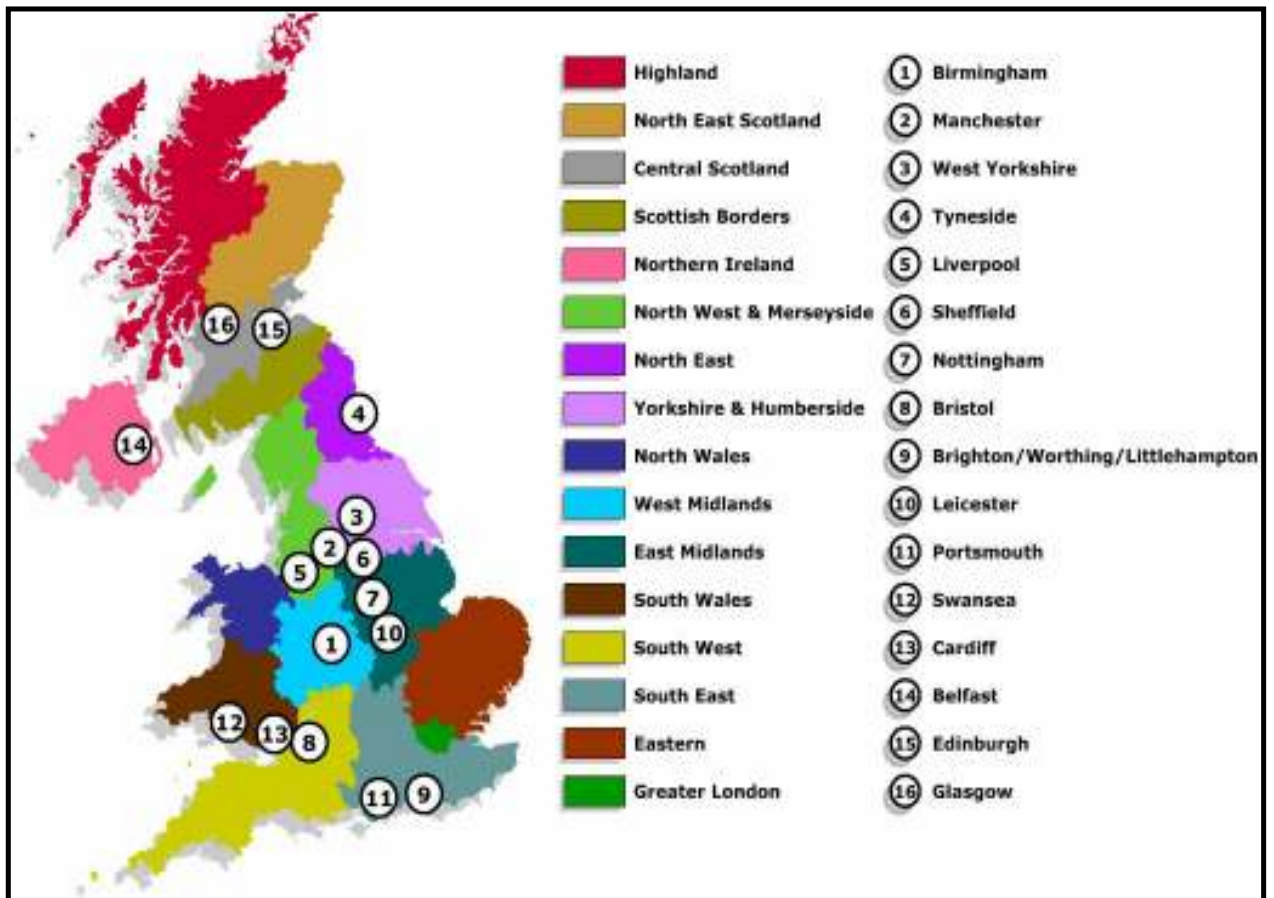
16 15
14
4
3
2 6
5
7
1 10
12 13 8
11 9

Highland
North East Scotland
Central Scotland
Scottish Borders
Northern Ireland
North West & Merseyside
North East
Yorkshire & Humberside
North Wales
West Midlands
East Midlands
South Wales
South West
South East
Eastern
Greater London

1 Birmingham
2 Manchester
3 West Yorkshire
4 Tyneside
5 Liverpool
6 Sheffield
7 Nottingham
8 Bristol
9 Brighton/Worthing/Littlehampton
10 Leicester
11 Portsmouth
12 Swansea
13 Cardiff
14 Belfast
15 Edinburgh
16 Glasgow